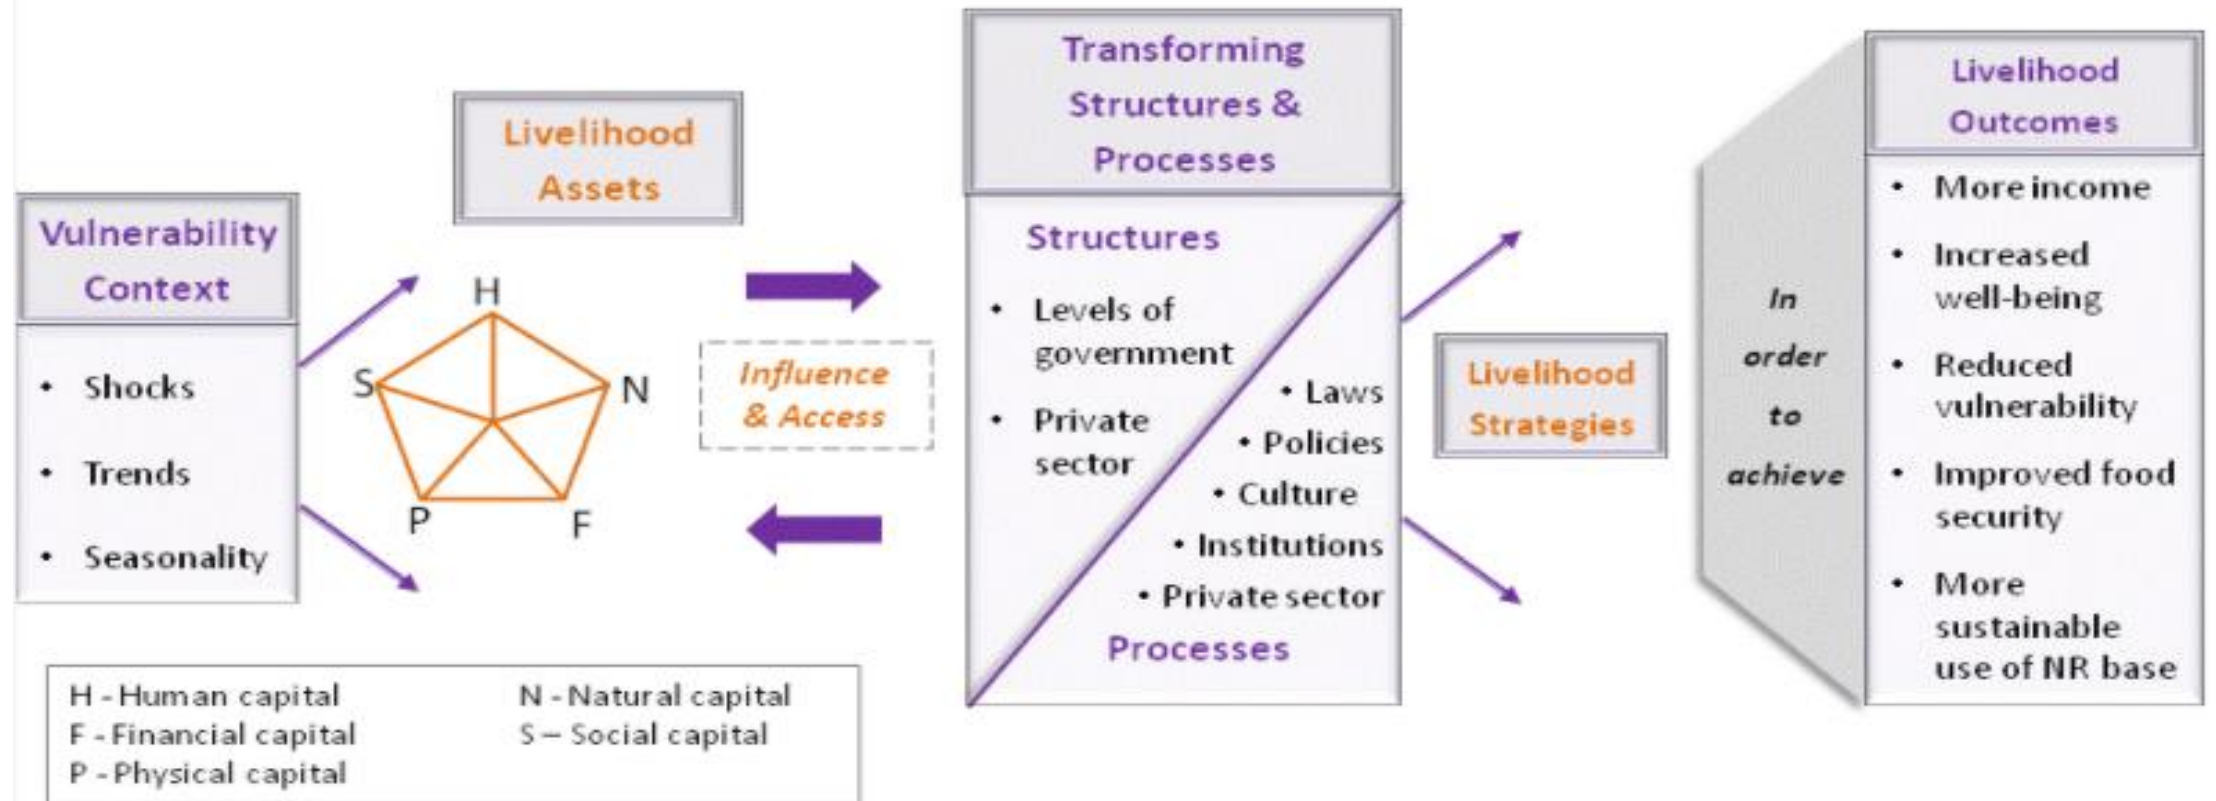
Vulnerability Context

- Shocks
- Trends
- Seasonality

Livelihood Assets

H

S

N

P

F

Influence & Access

Transforming Structures & Processes

Structures

- Levels of government
- Private sector

• Laws
• Policies
• Culture
• Institutions
• Private sector

Processes

Livelihood Strategies

In order to achieve

Livelihood Outcomes

- More income
- Increased well-being
- Reduced vulnerability
- Improved food security
- More sustainable use of NR base

H - Human capital
F - Financial capital
P - Physical capital
N - Natural capital
S – Social capital